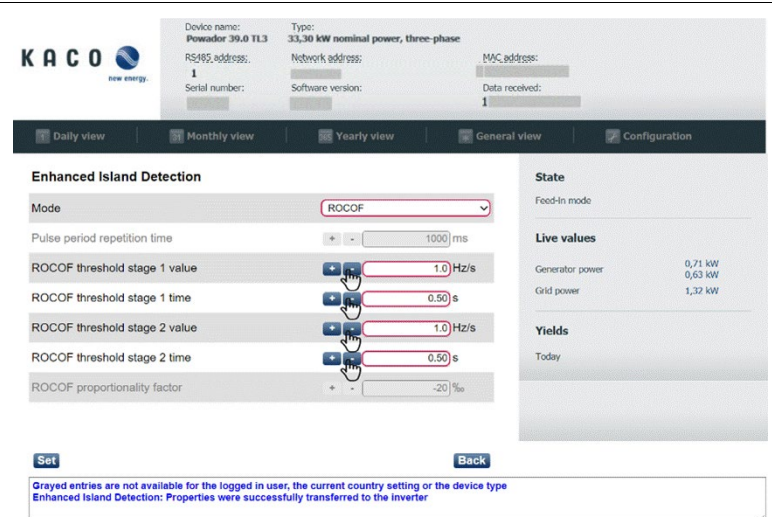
KACO
new energy.

Device name:
Powador 39.0 TL3
Type:
33,30 kW nominal power, three-phase
RS485 address:
1
Network address:
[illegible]
MAC address:
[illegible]
Serial number:
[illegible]
Software version:
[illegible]
Data received:
1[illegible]

Daily view | Monthly view | Yearly view | General view | Configuration

Enhanced Island Detection

| | |
|---|---|
| Mode | ROCOF |
| Pulse period repetition time | + - 1000 ms |
| ROCOF threshold stage 1 value | + - 1.0 Hz/s |
| ROCOF threshold stage 1 time | + - 0.50 s |
| ROCOF threshold stage 2 value | + - 1.0 Hz/s |
| ROCOF threshold stage 2 time | + - 0.50 s |
| ROCOF proportionality factor | + - -20 ‰ |

State
Feed-in mode

Live values
Generator power 0,71 kW 0,63 kW
Grid power 1,32 kW

Yields
Today

Set
Back

Grayed entries are not available for the logged in user, the current country setting or the device type
Enhanced Island Detection: Properties were successfully transferred to the inverter